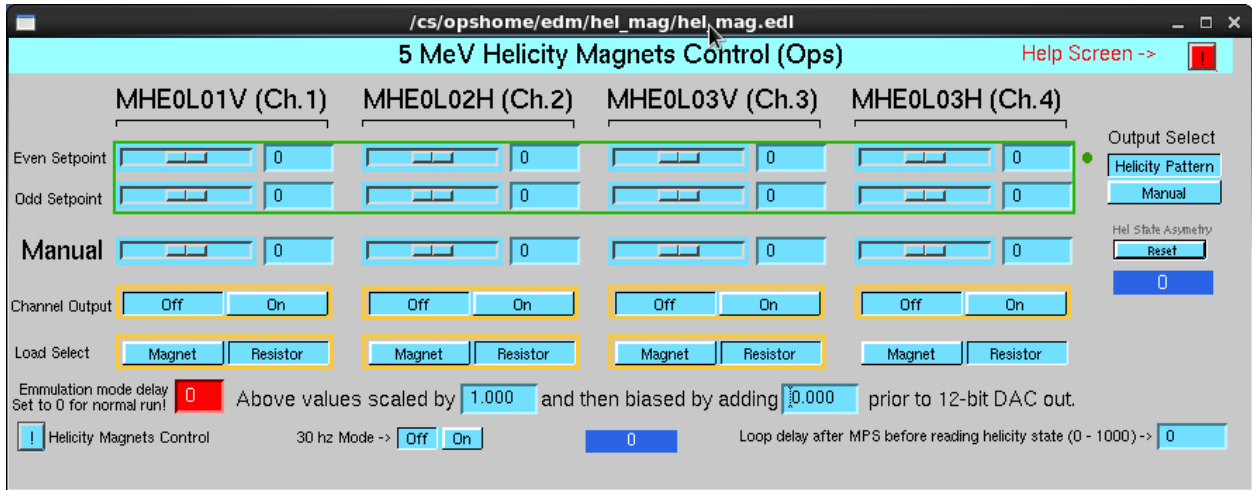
/cs/opshome/edm/hel_mag/hel_mag.edl

5 MeV Helicity Magnets Control (Ops)

Help Screen ->

!

MHE0L01V (Ch.1)

MHE0L02H (Ch.2)

MHE0L03V (Ch.3)

MHE0L03H (Ch.4)

Even Setpoint 0 0 0 0

Odd Setpoint 0 0 0 0

Output Select

Helicity Pattern

Manual

Hel State Asymetry

Reset

0

Manual 0 0 0 0

Channel Output Off On Off On Off On Off On

Load Select Magnet Resistor Magnet Resistor Magnet Resistor Magnet Resistor

Emmulation mode delay
Set to 0 for normal run!

0

Above values scaled by 1.000 and then biased by adding 0.000 prior to 12-bit DAC out.

! Helicity Magnets Control

30 hz Mode -> Off On

0

Loop delay after MPS before reading helicity state (0 - 1000) -> 0